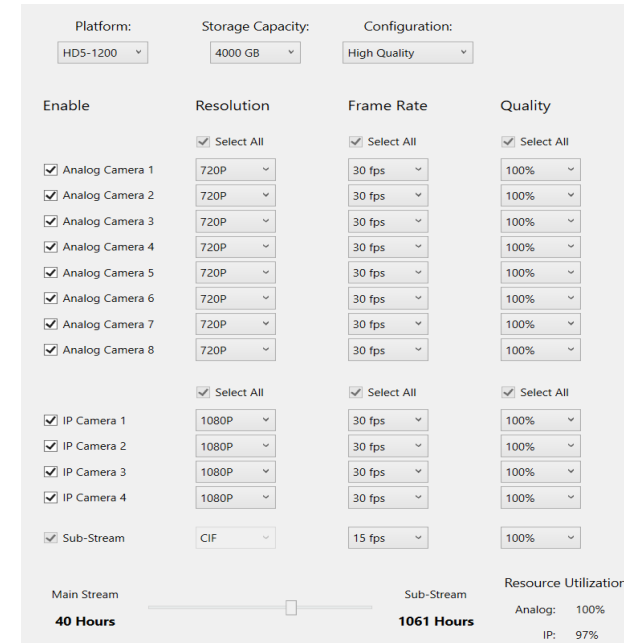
Platform: HD5-1200

Storage Capacity: 4000 GB

Configuration: High Quality

| Enable | Resolution | Frame Rate | Quality |
|---|---|---|---|
| | Select All | Select All | Select All |
| Analog Camera 1 | 720P | 30 fps | 100% |
| Analog Camera 2 | 720P | 30 fps | 100% |
| Analog Camera 3 | 720P | 30 fps | 100% |
| Analog Camera 4 | 720P | 30 fps | 100% |
| Analog Camera 5 | 720P | 30 fps | 100% |
| Analog Camera 6 | 720P | 30 fps | 100% |
| Analog Camera 7 | 720P | 30 fps | 100% |
| Analog Camera 8 | 720P | 30 fps | 100% |
| | Select All | Select All | Select All |
| IP Camera 1 | 1080P | 30 fps | 100% |
| IP Camera 2 | 1080P | 30 fps | 100% |
| IP Camera 3 | 1080P | 30 fps | 100% |
| IP Camera 4 | 1080P | 30 fps | 100% |
| Sub-Stream | CIF | 15 fps | 100% |

Main Stream
40 Hours

Sub-Stream
1061 Hours

Resource Utilization
Analog: 100%
IP: 97%